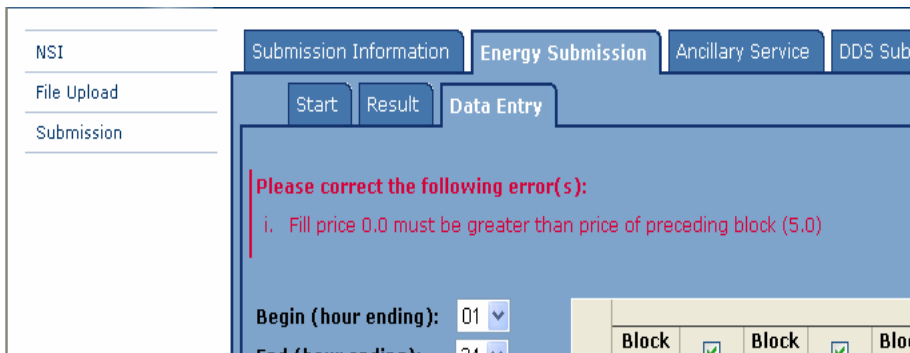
NSI
File Upload
Submission

Submission Information
Energy Submission
Ancillary Service
DDS Sub

Start
Result
Data Entry

Please correct the following error(s):
i. Fill price 0.0 must be greater than price of preceding block (5.0)

Begin (hour ending): 01
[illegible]

Block
Block
Blo